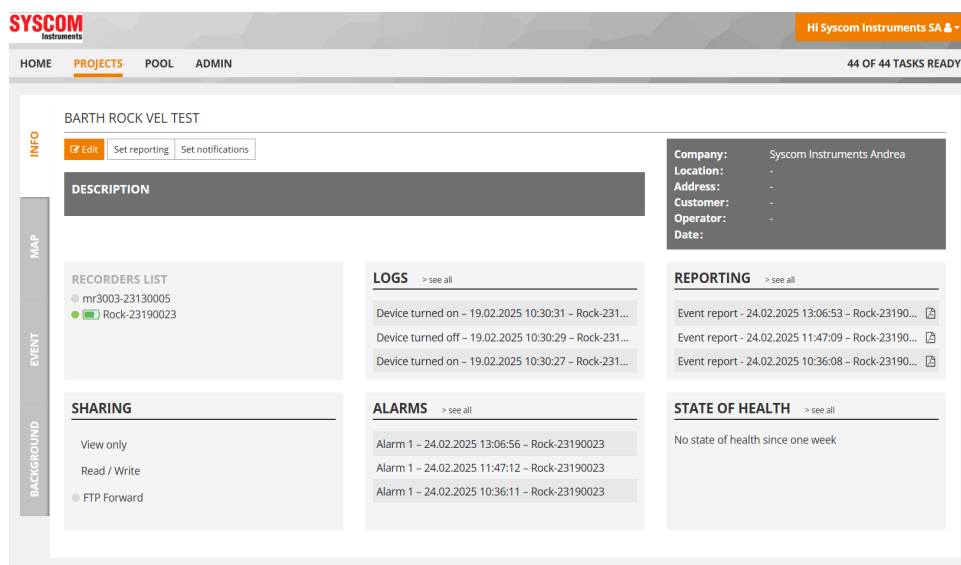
SYSCOM Instruments

Hi Syscom Instruments SA

HOME PROJECTS POOL ADMIN

44 OF 44 TASKS READY

INFO

MAP

EVENT

BACKGROUND

BARTH ROCK VEL TEST

Edit Set reporting Set notifications

DESCRIPTION

Company: Syscom Instruments Andrea
Location: -
Address: -
Customer: -
Operator: -
Date:

RECORDERS LIST
mr3003-23130005
Rock-23190023

LOGS > see all
Device turned on – 19.02.2025 10:30:31 – Rock-231...
Device turned off – 19.02.2025 10:30:29 – Rock-231...
Device turned on – 19.02.2025 10:30:27 – Rock-231...

REPORTING > see all
Event report - 24.02.2025 13:06:53 – Rock-23190...
Event report - 24.02.2025 11:47:09 – Rock-23190...
Event report - 24.02.2025 10:36:08 – Rock-23190...

SHARING
View only
Read / Write
FTP Forward

ALARMS > see all
Alarm 1 – 24.02.2025 13:06:56 – Rock-23190023
Alarm 1 – 24.02.2025 11:47:12 – Rock-23190023
Alarm 1 – 24.02.2025 10:36:11 – Rock-23190023

STATE OF HEALTH > see all
No state of health since one week